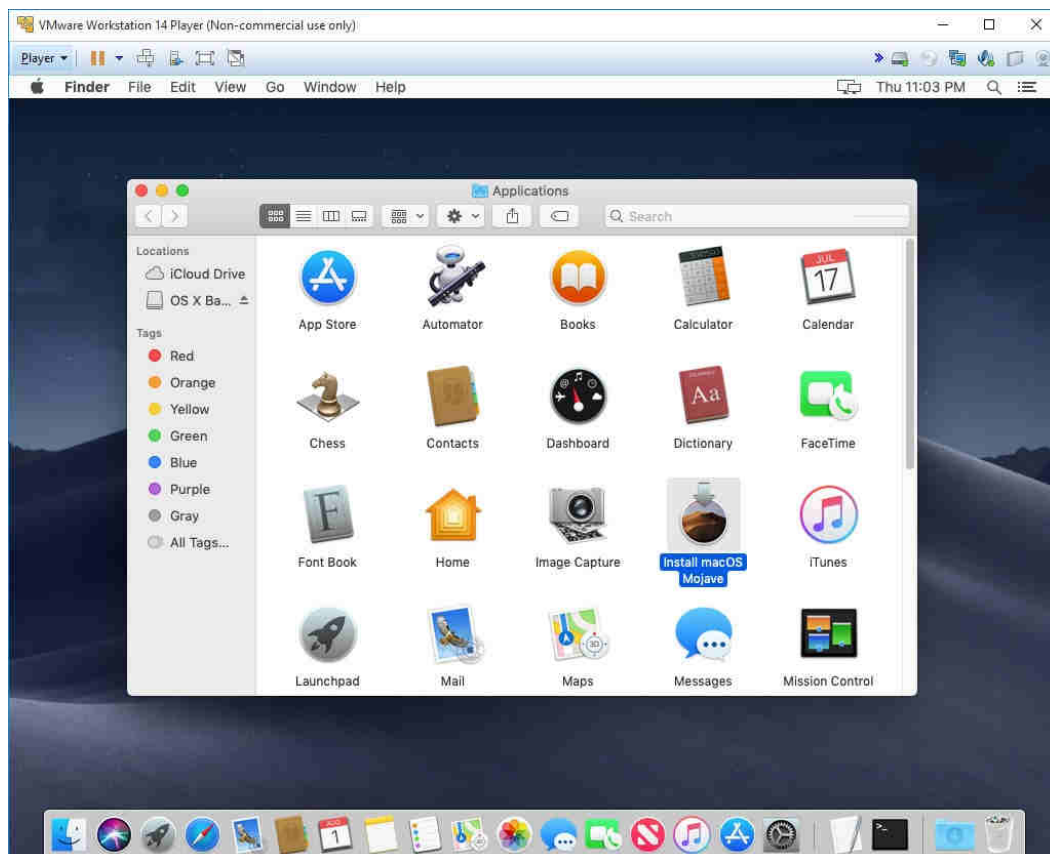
VMware Workstation 14 Player (Non-commercial use only)

Player

Finder File Edit View Go Window Help

Thu 11:03 PM

Applications

Search

Locations

iCloud Drive

OS X Ba...

Tags

Red

Orange

Yellow

Green

Blue

Purple

Gray

All Tags...

App Store

Automator

Books

Calculator

JUL 17

Calendar

Chess

Contacts

Dashboard

Aa

Dictionary

FaceTime

F

Font Book

Home

Image Capture

Install macOS Mojave

iTunes

Launchpad

Mail

Maps

Messages

Mission Control